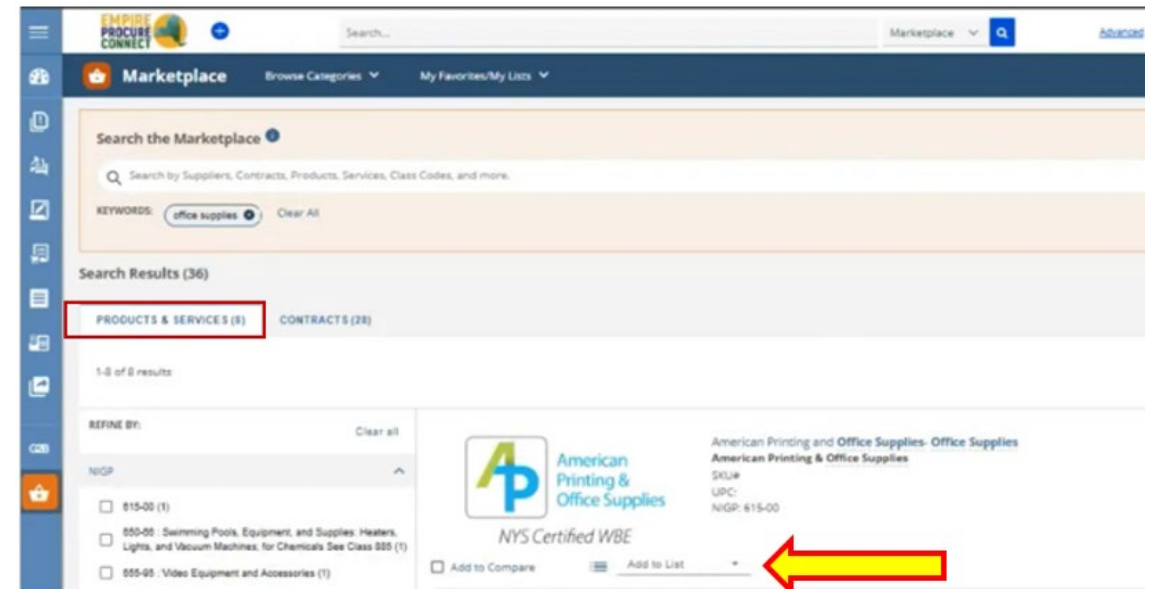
EMPIRE PROCURE CONNECT

Search...

Marketplace

Advanced

Marketplace

Browse Categories

My Favorites/My Lists

Search the Marketplace

Search by Suppliers, Contracts, Products, Services, Class Codes, and more.

KEYWORDS: office supplies

Clear All

Search Results (36)

PRODUCTS & SERVICES (8)

CONTRACTS (28)

1-8 of 8 results

REFINE BY:

Clear all

NIGP

615-00 (1)

650-65 : Swimming Pools, Equipment, and Supplies: Heaters, Lights, and Vacuum Machines, for Chemicals See Class 885 (1)

655-95 : Video Equipment and Accessories (1)

American Printing & Office Supplies

NYS Certified WBE

American Printing and Office Supplies- Office Supplies

American Printing & Office Supplies

SKU#

UPC:

NIGP: 615-00

Add to Compare

Add to List